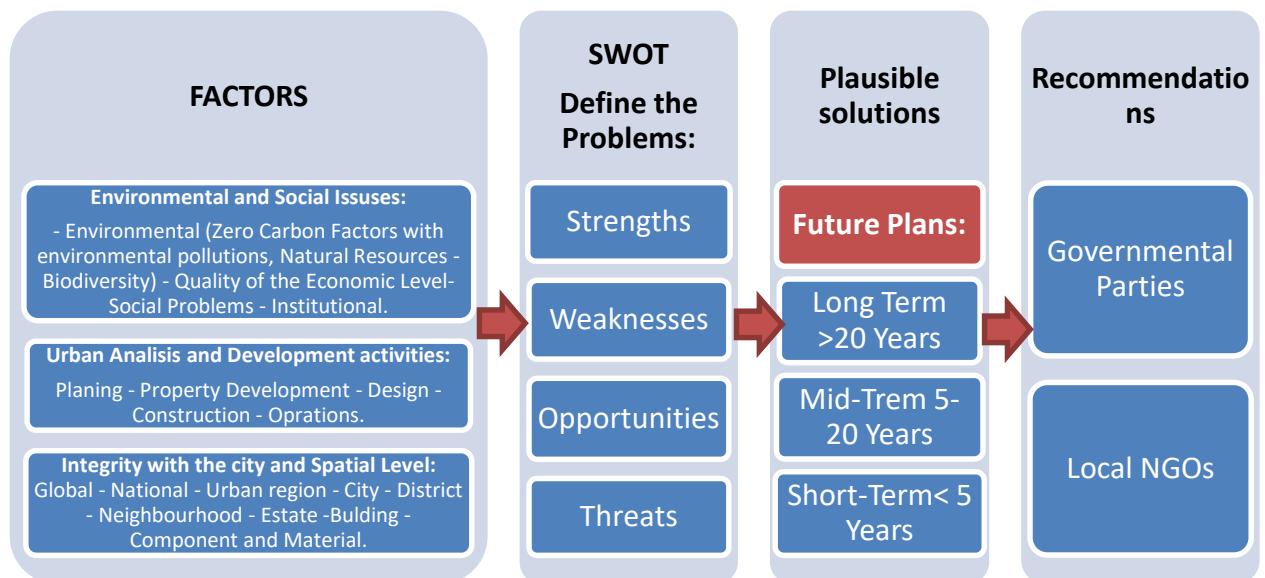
FACTORS

Environmental and Social Isssues:

- Environmental (Zero Carbon Factors with environmental pollutions, Natural Resources - Biodiversity) - Quality of the Economic Level- Social Problems - Institutional.

Urban Analisis and Development activities:

Planing - Property Development - Design - Construction - Oprations.

Integrity with the city and Spatial Level:

Global - National - Urban region - City - District - Neighbourhood - Estate -Bulding - Component and Material.

SWOT

Define the Problems:

Strengths

Weaknesses

Opportunities

Threats

Plausible solutions

Future Plans:

Long Term >20 Years

Mid-Trem 5-20 Years

Short-Term< 5 Years

Recommendatio ns

Governmental Parties

Local NGOs